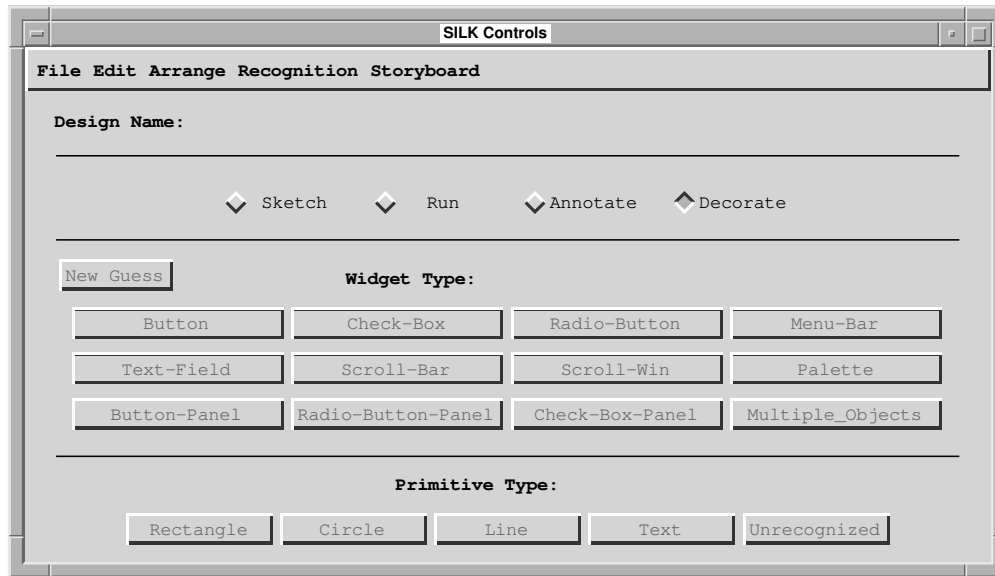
SILK Controls

File Edit Arrange Recognition Storyboard

Design Name:

Sketch Run Annotate Decorate

New Guess

Widget Type:

| Button | Check-Box | Radio-Button | Menu-Bar |
|---|---|---|---|
| Text-Field | Scroll-Bar | Scroll-Win | Palette |
| Button-Panel | Radio-Button-Panel | Check-Box-Panel | Multiple_Objects |

Primitive Type:

Rectangle Circle Line Text Unrecognized